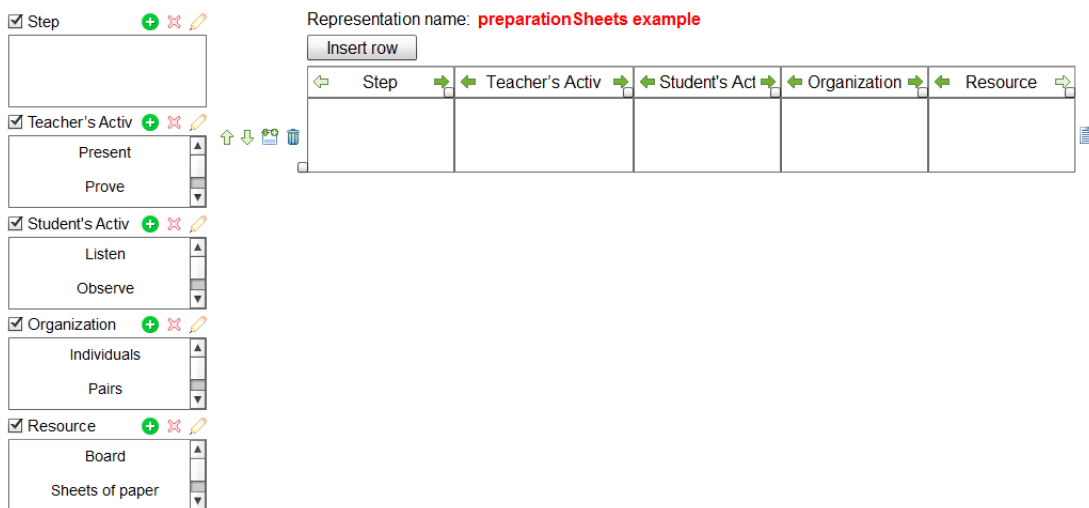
Step

Teacher's Activ
Present
Prove

Student's Activ
Listen
Observe

Organization
Individuals
Pairs

Resource
Board
Sheets of paper

Representation name: preparationSheets example

Insert row

| Step | Teacher's Activ | Student's Act | Organization | Resource |
|---|---|---|---|---|
| | | | | |